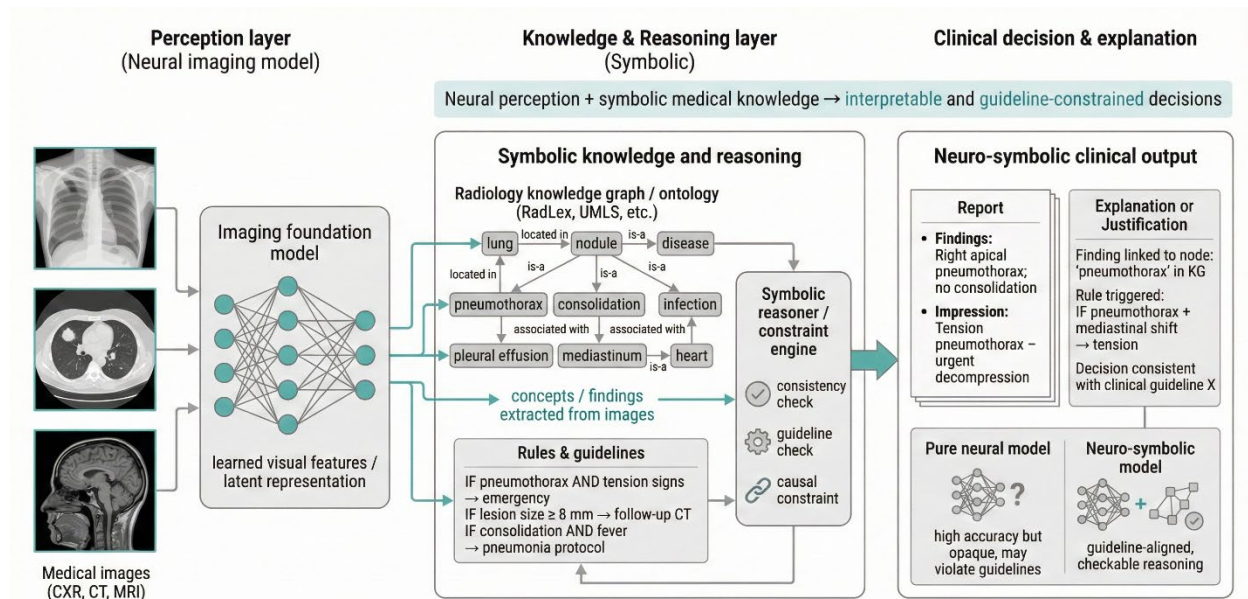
Perception layer
(Neural imaging model)

Knowledge & Reasoning layer
(Symbolic)

Clinical decision & explanation

Neural perception + symbolic medical knowledge → interpretable and guideline-constrained decisions

Medical images
(CXR, CT, MRI)

Imaging foundation model

learned visual features / latent representation

Symbolic knowledge and reasoning

Radiology knowledge graph / ontology
(RadLex, UMLS, etc.)

lung
located in
nodule
is-a
disease
located in
is-a
is-a
is-a
pneumothorax
consolidation
infection
associated with
associated with
pleural effusion
mediastinum
is-a
heart

concepts / findings extracted from images

Rules & guidelines
IF pneumothorax AND tension signs → emergency
IF lesion size ≥ 8 mm → follow-up CT
IF consolidation AND fever → pneumonia protocol

Symbolic reasoner / constraint engine

consistency check

guideline check

causal constraint

Neuro-symbolic clinical output

Report
• Findings: Right apical pneumothorax; no consolidation
• Impression: Tension pneumothorax – urgent decompression

Explanation or Justification
Finding linked to node: 'pneumothorax' in KG
Rule triggered: IF pneumothorax + mediastinal shift → tension
Decision consistent with clinical guideline X

Pure neural model
?
high accuracy but opaque, may violate guidelines

Neuro-symbolic model
+
guideline-aligned, checkable reasoning